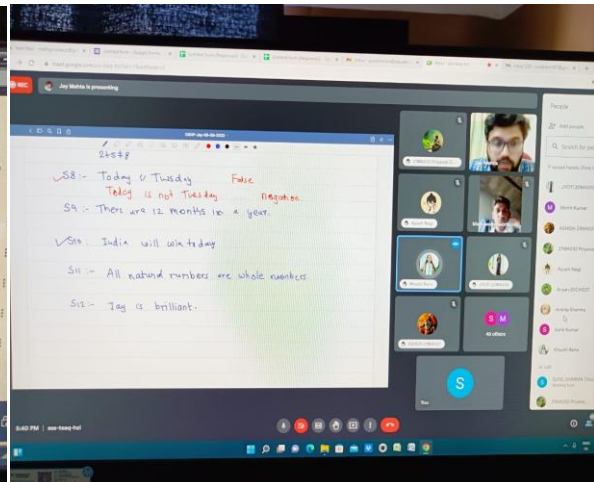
Jay Mehta is presenting

$2+5\neq 8$

S8 :- Today is Tuesday False

Today is not Tuesday Negation

S9 :- There are 12 months in a year.

S10 :- India will win today

S11 :- All natural numbers are whole numbers.

S12 :- Jay is brilliant.

People

Add people

Search for people

Mohit Kumar

Ayush Negi

Sunil Kumar

40 others

You

5:40 PM | ass-tsaq-hxl